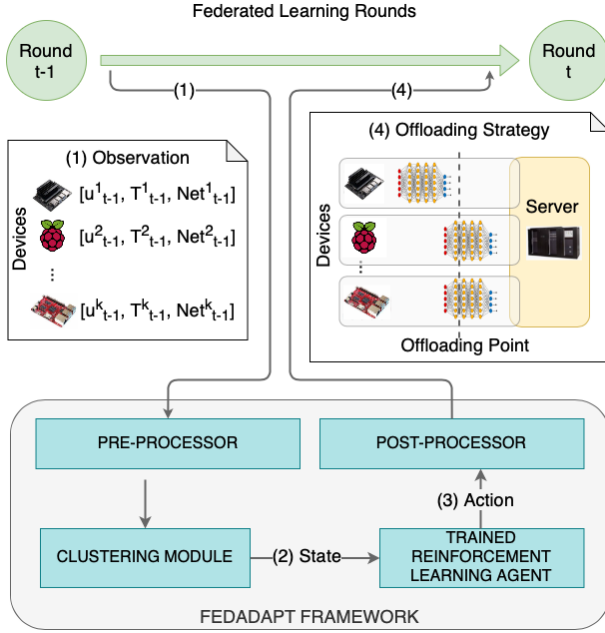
Federated Learning Rounds

Round t-1

Round t

(1)

(4)

(1) Observation

Devices

$[u^1_{t-1}, T^1_{t-1}, Net^1_{t-1}]$

$[u^2_{t-1}, T^2_{t-1}, Net^2_{t-1}]$

⋮

$[u^k_{t-1}, T^k_{t-1}, Net^k_{t-1}]$

(4) Offloading Strategy

Devices

Server

Offloading Point

PRE-PROCESSOR

POST-PROCESSOR

(3) Action

CLUSTERING MODULE

(2) State

TRAINED REINFORCEMENT LEARNING AGENT

FEDADAPT FRAMEWORK